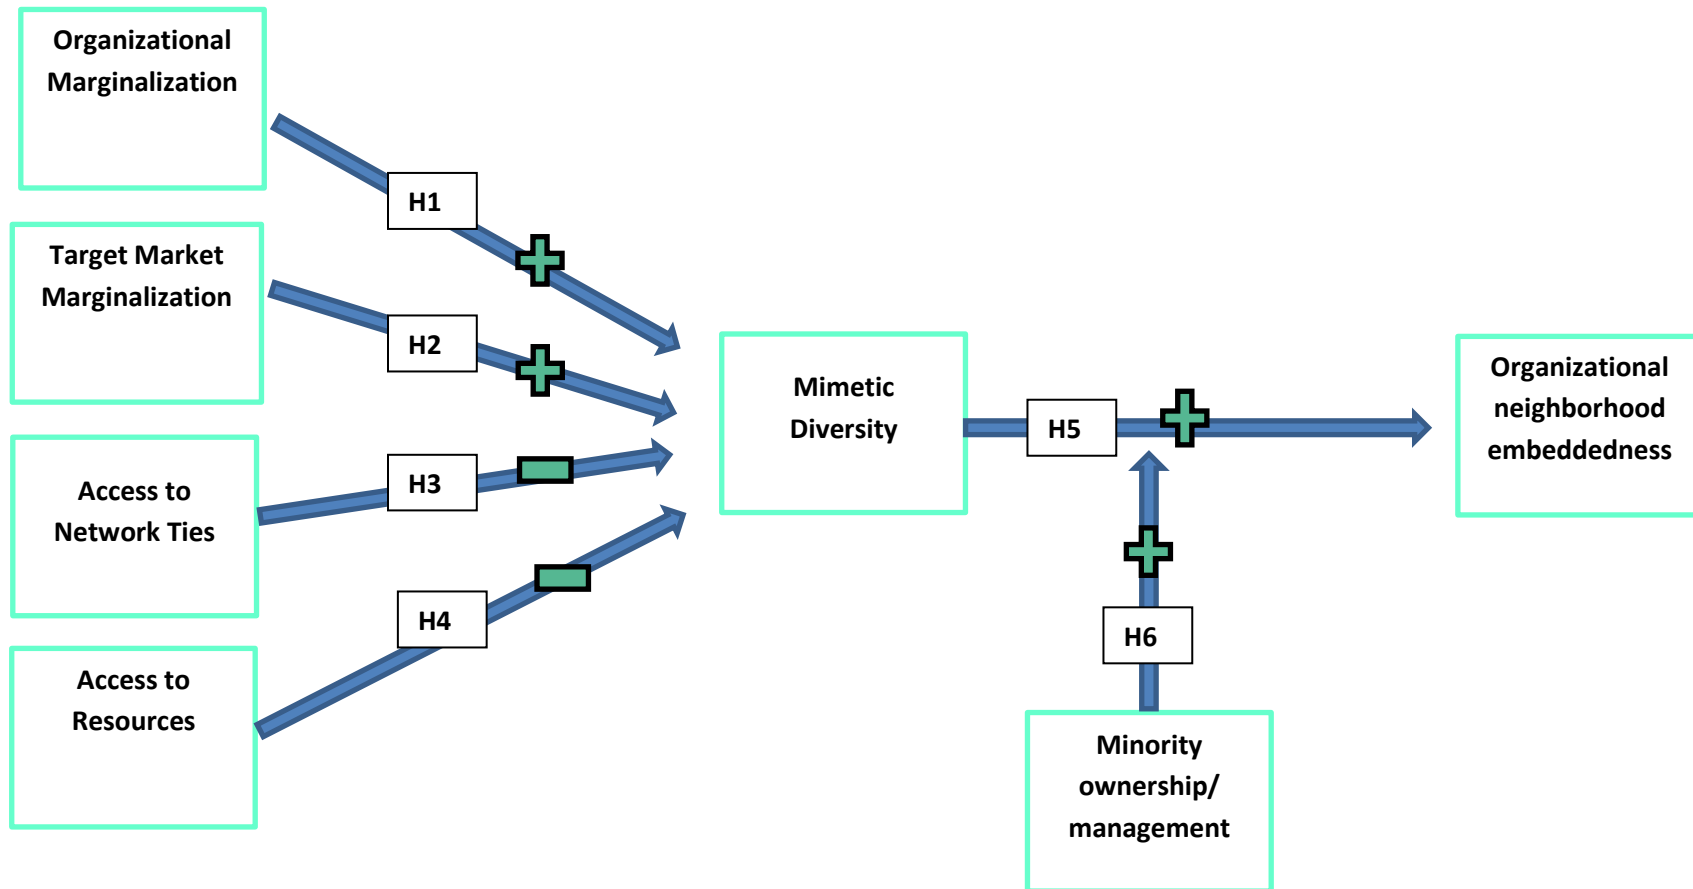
Organizational Marginalization

H1

Target Market Marginalization

H2

Access to Network Ties

H3

Access to Resources

H4

Mimetic Diversity

H5

Organizational neighborhood embeddedness

H6

Minority ownership/ management